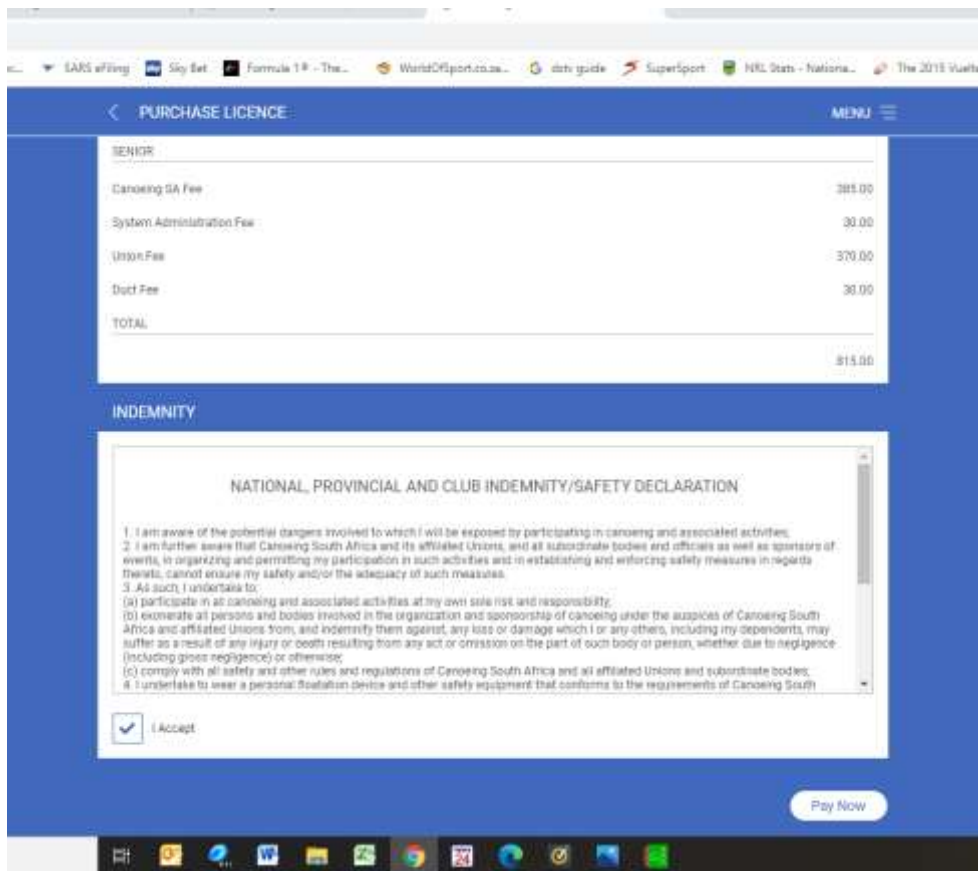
SARS eFiling Sky Bet Formula 1® - The... WorldOfSport.co.za... dstv guide SuperSport NRL Stats - Nationa... The 2015 Vuelta

PURCHASE LICENCE

MENU

SENIOR

| | |
|---|---|
| Canoeing SA Fee | 385.00 |
| System Administration Fee | 30.00 |
| Union Fee | 370.00 |
| Duct Fee | 30.00 |
| TOTAL | |
| | 815.00 |

INDEMNITY

NATIONAL, PROVINCIAL AND CLUB INDEMNITY/SAFETY DECLARATION

1. I am aware of the potential dangers involved to which I will be exposed by participating in canoeing and associated activities;
2. I am further aware that Canoeing South Africa and its affiliated Unions, and all subordinate bodies and officials as well as sponsors of events, in organizing and permitting my participation in such activities and in establishing and enforcing safety measures in regards thereto, cannot ensure my safety and/or the adequacy of such measures.
3. As such, I undertake to;
(a) participate in all canoeing and associated activities at my own sole risk and responsibility;
(b) exonerate all persons and bodies involved in the organization and sponsorship of canoeing under the auspices of Canoeing South Africa and affiliated Unions from, and indemnify them against, any loss or damage which I or any others, including my dependents, may suffer as a result of any injury or death resulting from any act or omission on the part of such body or person, whether due to negligence (including gross negligence) or otherwise;
(c) comply with all safety and other rules and regulations of Canoeing South Africa and all affiliated Unions and subordinate bodies;
4. I undertake to wear a personal floatation device and other safety equipment that conforms to the requirements of Canoeing South

I Accept

Pay Now